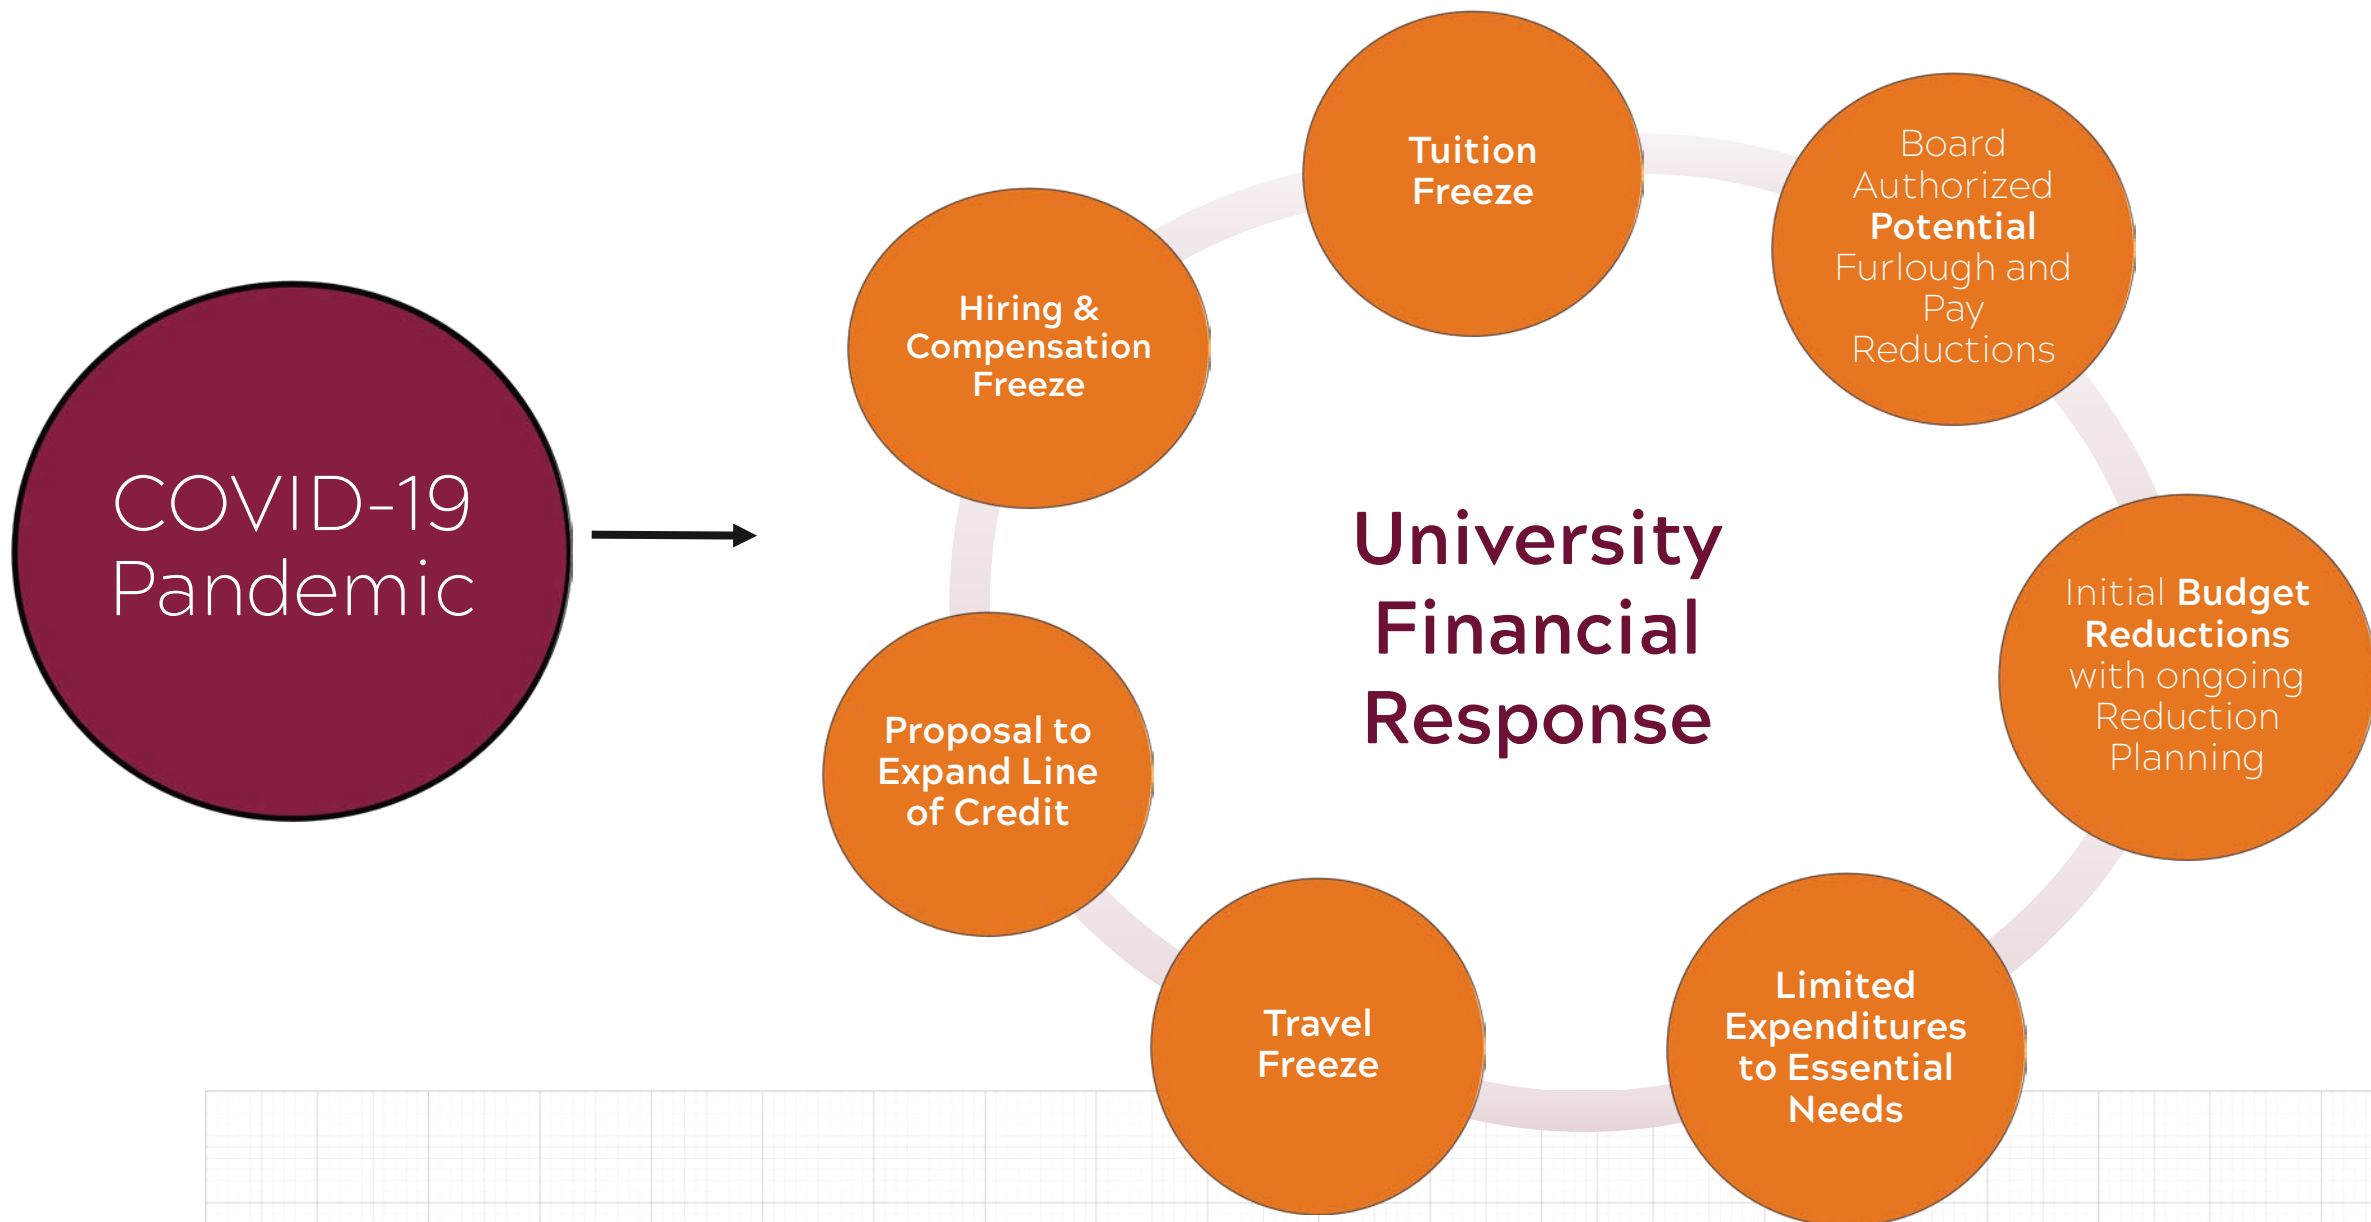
COVID-19 Pandemic

University Financial Response

Tuition Freeze

Board Authorized Potential Furlough and Pay Reductions

Initial Budget Reductions with ongoing Reduction Planning

Limited Expenditures to Essential Needs

Travel Freeze

Proposal to Expand Line of Credit

Hiring & Compensation Freeze